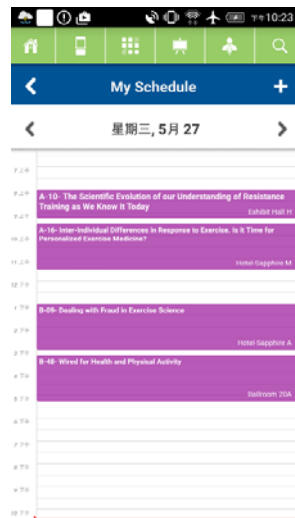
下午10:23

My Schedule

星期三, 5月 27

A-10- The Scientific Evolution of our Understanding of Resistance Training as We Know It Today
Exhibit Hall H

A-16- Inter-Individual Differences in Response to Exercise. Is it Time for Personalized Exercise Medicine?
Hotel Sapphire M

B-09- Dealing with Fraud in Exercise Science
Hotel Sapphire A

B-48- Wired for Health and Physical Activity
Ballroom 20A